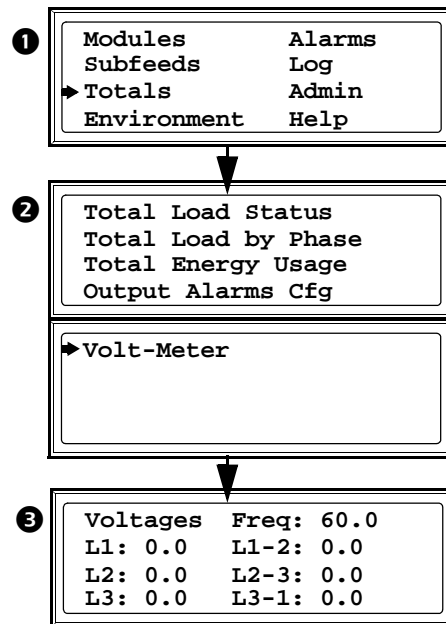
❶
Modules Alarms
Subfeeds Log
Totals Admin
Environment Help

❷
Total Load Status
Total Load by Phase
Total Energy Usage
Output Alarms Cfg

Volt-Meter

❸
Voltages Freq: 60.0
L1: 0.0 L1-2: 0.0
L2: 0.0 L2-3: 0.0
L3: 0.0 L3-1: 0.0